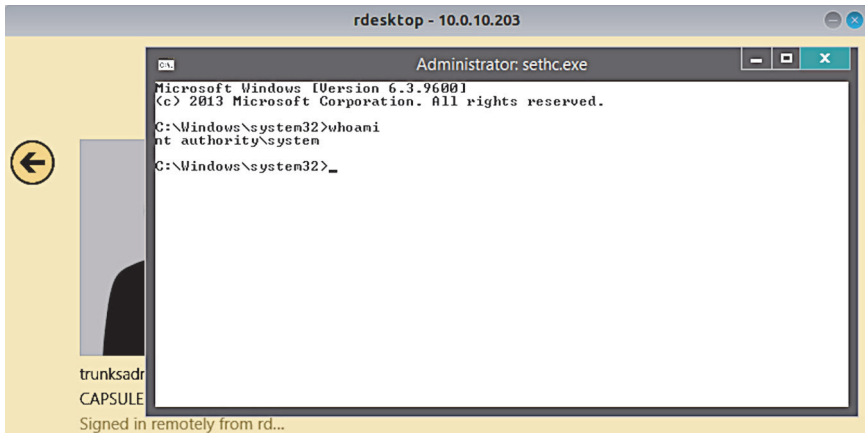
rdesktop - 10.0.10.203

Administrator: sethc.exe

Microsoft Windows [Version 6.3.9600]
(c) 2013 Microsoft Corporation. All rights reserved.

C:\Windows\system32>whoami
nt authority\system

C:\Windows\system32>_

trunksadr
CAPSULE
Signed in remotely from rd...